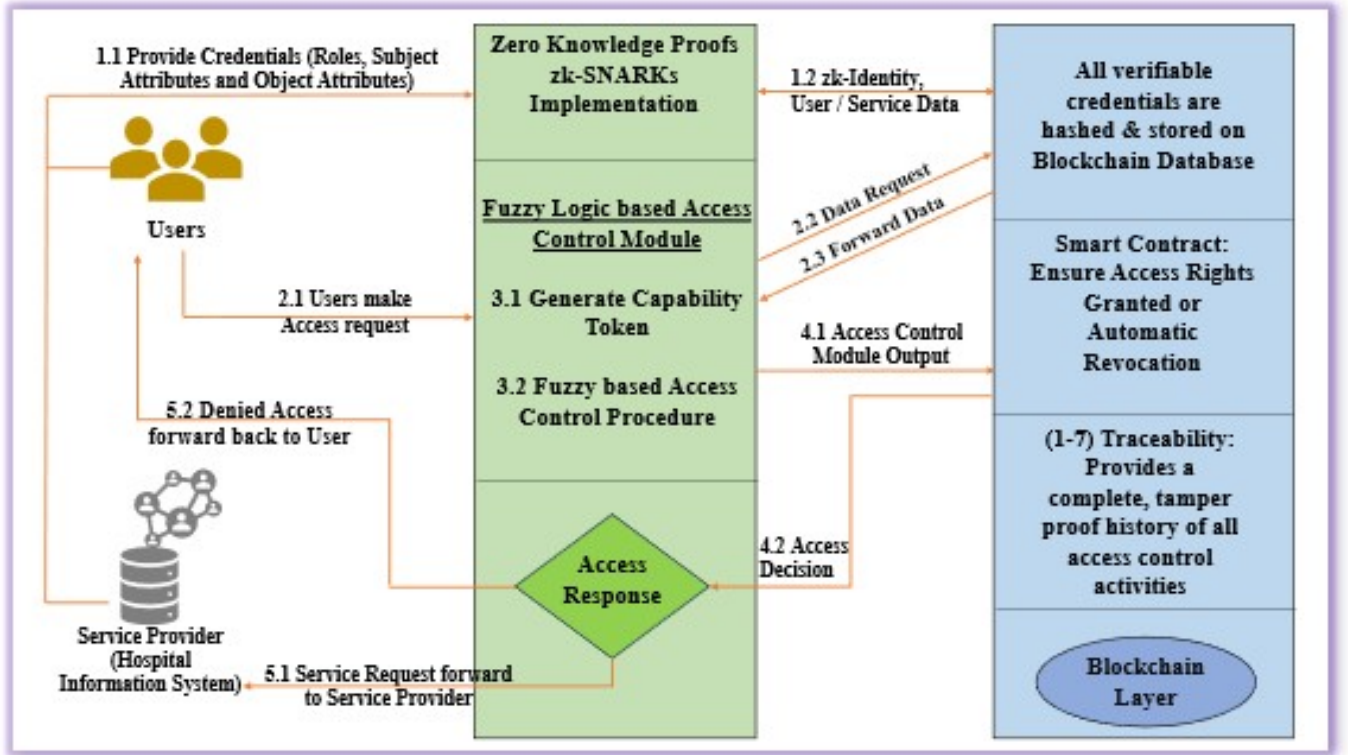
1.1 Provide Credentials (Roles, Subject Attributes and Object Attributes)

Users

2.1 Users make Access request

5.2 Denied Access forward back to User

Service Provider (Hospital Information System)

5.1 Service Request forward to Service Provider

Zero Knowledge Proofs zk-SNARKs Implementation

Fuzzy Logic based Access Control Module

3.1 Generate Capability Token

3.2 Fuzzy based Access Control Procedure

Access Response

1.2 zk-Identity, User / Service Data

2.2 Data Request

2.3 Forward Data

4.1 Access Control Module Output

4.2 Access Decision

All verifiable credentials are hashed & stored on Blockchain Database

Smart Contract: Ensure Access Rights Granted or Automatic Revocation

(1-7) Traceability: Provides a complete, tamper proof history of all access control activities

Blockchain Layer